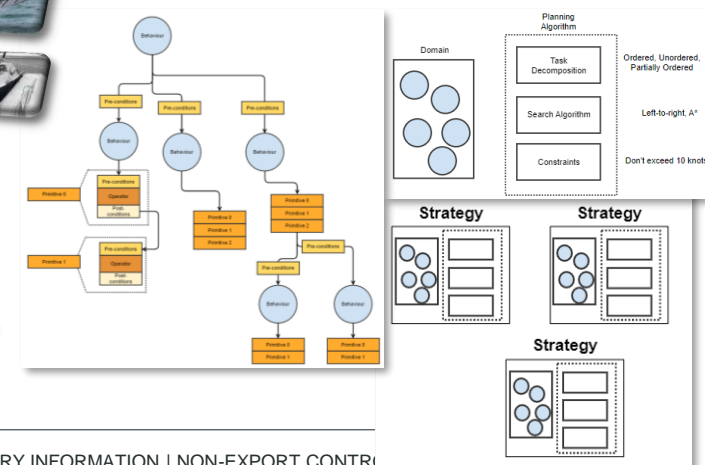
Behaviour

Pre-conditions

Pre-conditions

Pre-conditions

Behaviour

Behaviour

Behaviour

Primitive 0

Pre-conditions

Operator

Post conditions

Primitive 0

Primitive 1

Primitive 2

Primitive 0

Primitive 1

Primitive 2

Pre-conditions

Primitive 1

Pre-conditions

Operator

Post conditions

Pre-conditions

Behaviour

Behaviour

Primitive 0

Primitive 1

Primitive 0

Primitive 1

Planning Algorithm

Domain

Task Decomposition

Ordered, Unordered, Partially Ordered

Search Algorithm

Left-to-right, A*

Constraints

Don't exceed 10 knot

Strategy

Strategy

Strategy

RY INFORMATION | NON-EXPORT CONTR